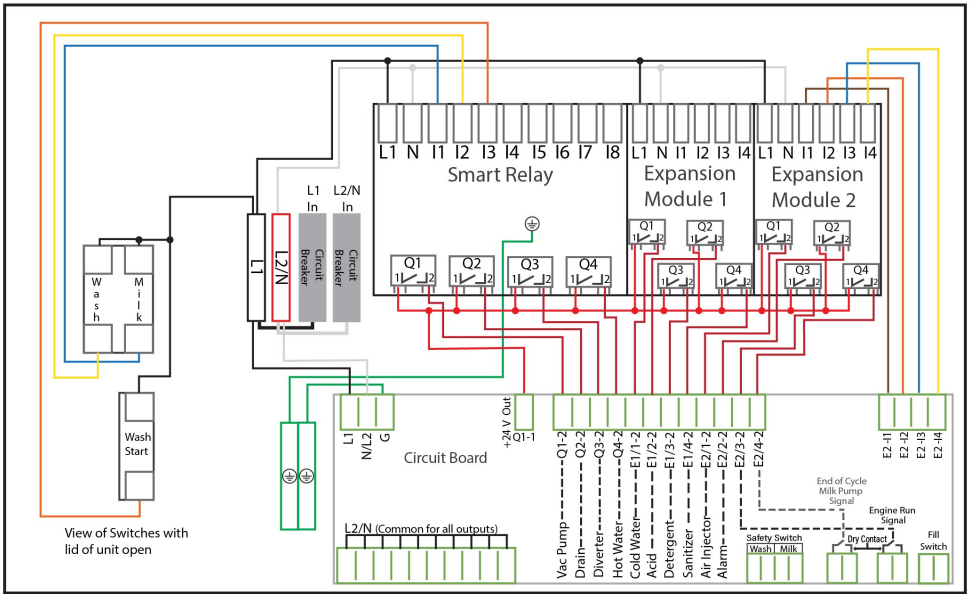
L1 N I1 I2 I3 I4 I5 I6 I7 I8

Smart Relay

L1 N I1 I2 I3 I4

Expansion Module 1

L1 N I1 I2 I3 I4

Expansion Module 2

L1 In

L2/N In

L1

L2/N

Circuit Breaker

Circuit Breaker

Q1 1 2
Q2 1 2
Q3 1 2
Q4 1 2

Q1 1 2
Q2 1 2
Q3 1 2
Q4 1 2

Q1 1 2
Q2 1 2
Q3 1 2
Q4 1 2

W a s h

M i l k

Wash Start

View of Switches with lid of unit open

L1 N/L2 G

Circuit Board

+24 V Out Q1-1

Q1-2 Q2-2 Q3-2 Q4-2 E1/1-2 E1/2-2 E1/3-2 E1/4-2 E2/1-2 E2/2-2 E2/3-2 E2/4-2

Vac Pump Drain Diverter Hot Water Cold Water Acid Detergent Sanitizer Air Injector Alarm

E2-I1 E2-I2 E2-I3 E2-I4

End of Cycle Milk Pump Signal

Engine Run Signal

Dry Contact

Safety Switch
Wash Milk

Fill Switch

L2/N (Common for all outputs)